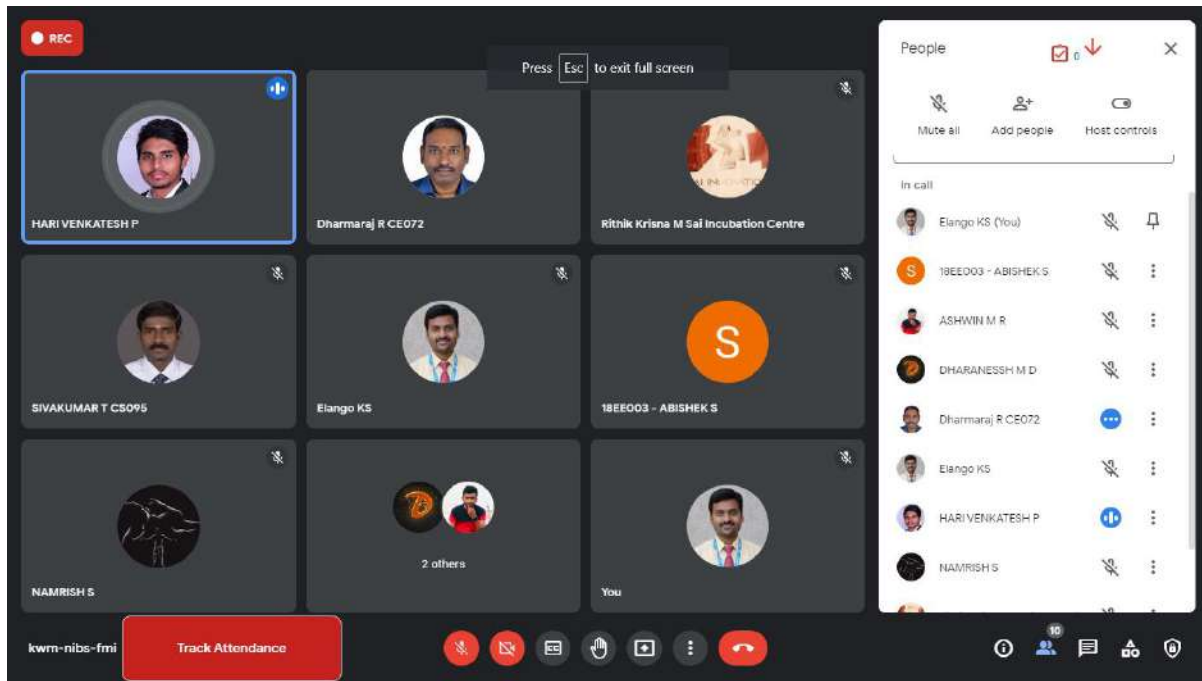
REC

Press Esc to exit full screen

HARI VENKATESH P

Dharmaraj R CE072

Rithik Krisna M Sai Incubation Centre

SIVAKUMAR T CS095

Elango KS

S

18EE003 - ABISHEK S

NAMRISH S

2 others

You

People

0

Mute all

Add people

Host controls

In call

Elango KS (You)

S 18EE003 - ABISHEK S

ASHWIN M R

DHARANESSH M D

Dharmaraj R CE072

Elango KS

HARI VENKATESH P

NAMRISH S

kwm-nibs-fmi

Track Attendance

10